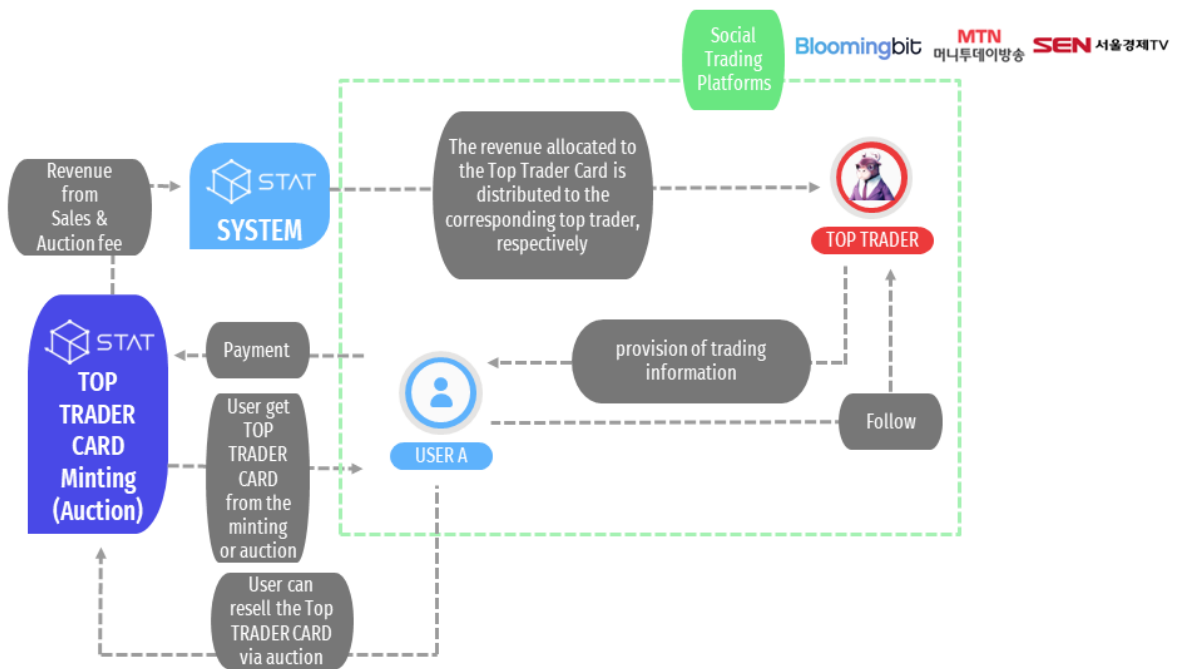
Social Trading Platforms

Bloomingbit

MTN 머니투데이방송

SEN 서울경제TV

Revenue from Sales & Auction fee

STAT

SYSTEM

The revenue allocated to the Top Trader Card is distributed to the corresponding top trader, respectively

TOP TRADER

STAT

TOP TRADER CARD Minting (Auction)

Payment

provision of trading information

USER A

Follow

User get TOP TRADER CARD from the minting or auction

User can resell the Top TRADER CARD via auction